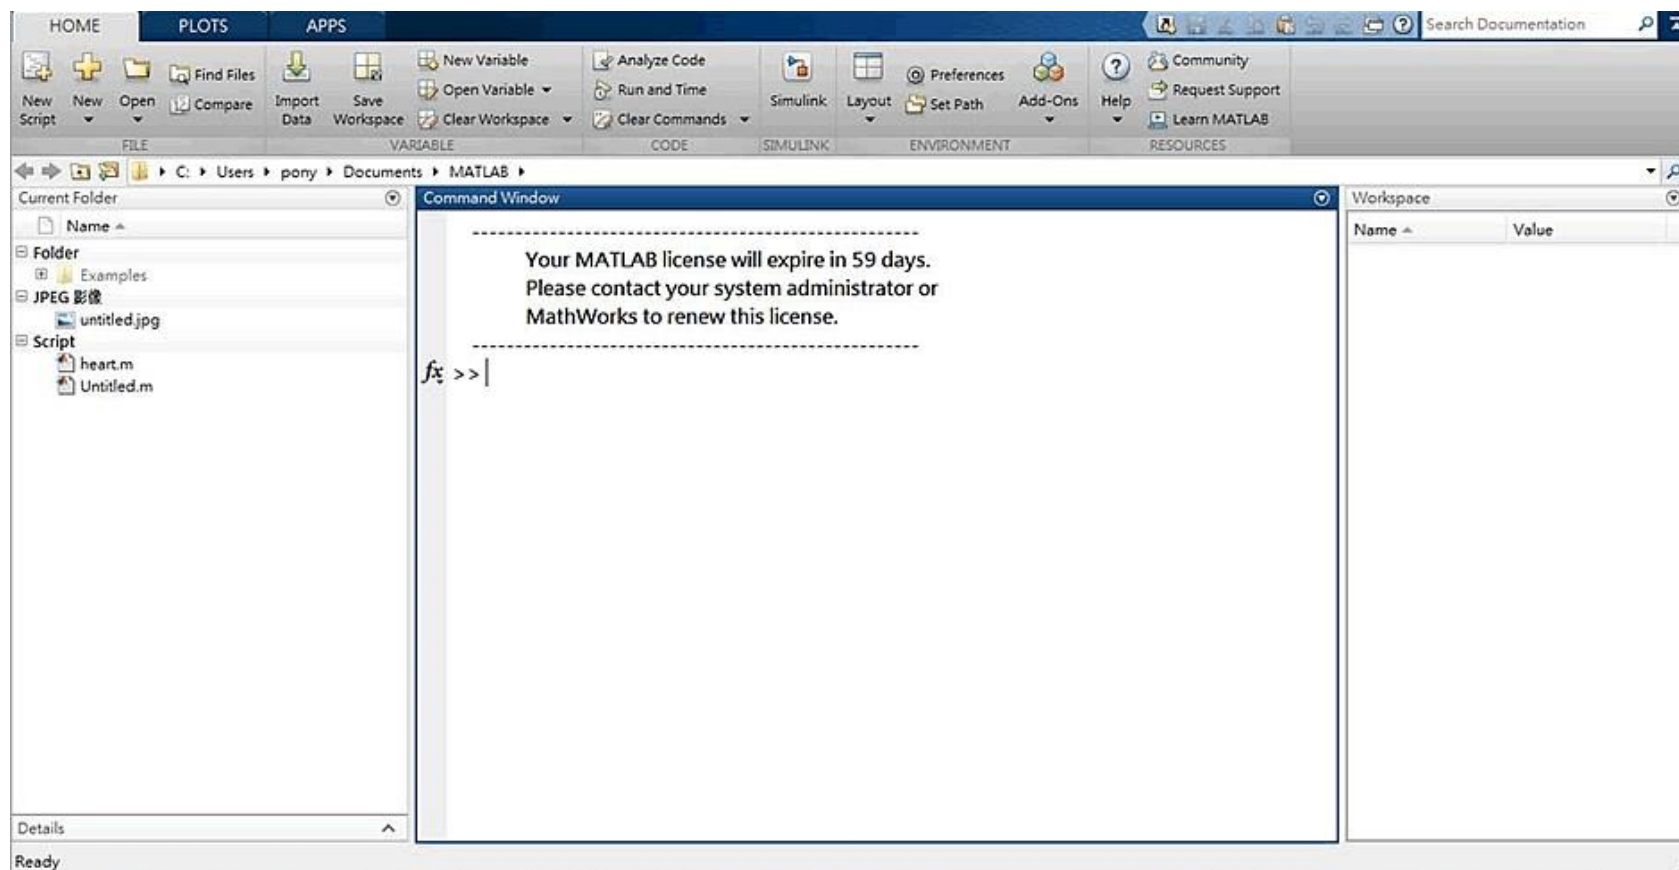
HOME PLOTS APPS

Search Documentation

New Script New Open Find Files Compare
FILE

Import Data Save Workspace New Variable Open Variable Clear Workspace
VARIABLE

Analyze Code Run and Time Clear Commands
CODE

Simulink
SIMULINK

Layout Preferences Set Path Add-Ons
ENVIRONMENT

Help Community Request Support Learn MATLAB
RESOURCES

C: ▸ Users ▸ pony ▸ Documents ▸ MATLAB ▸

Current Folder

Name

Folder
Examples
JPEG 影像
untitled.jpg
Script
heart.m
Untitled.m

Details

Command Window

---------------------------------------------------------------
Your MATLAB license will expire in 59 days.
Please contact your system administrator or
MathWorks to renew this license.
---------------------------------------------------------------

$fx$ >>

Workspace

| Name | Value |
|---|---|

Ready